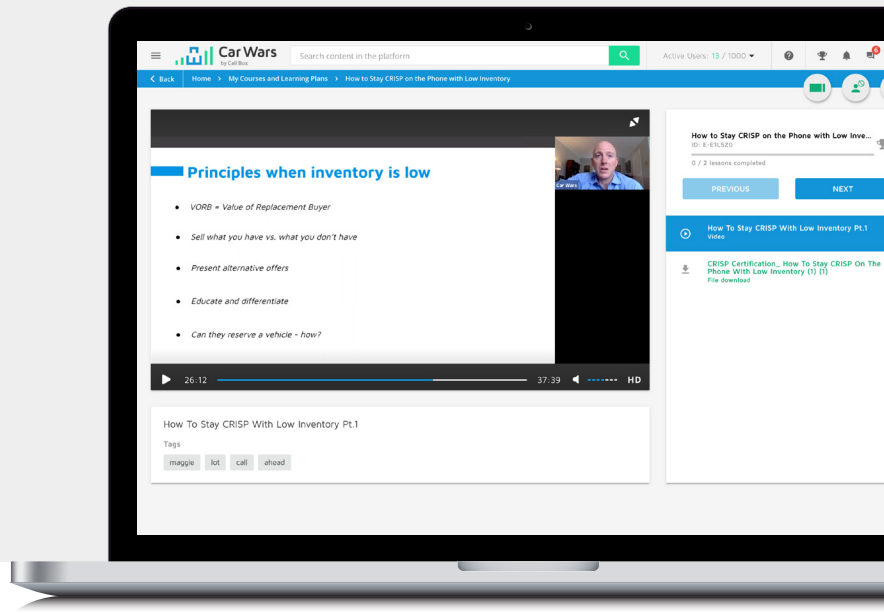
Car Wars
by Call Box

Search content in the platform

Active Users: 13 / 1000

6

Back

Home > My Courses and Learning Plans > How to Stay CRISP on the Phone with Low Inventory

Principles when inventory is low

Car Wars

- VORB = Value of Replacement Buyer
- Sell what you have vs. what you don't have
- Present alternative offers
- Educate and differentiate
- Can they reserve a vehicle - how?

26:12

37:39

HD

How To Stay CRISP With Low Inventory Pt.1

Tags

maggie

lot

call

ahead

How to Stay CRISP on the Phone with Low Inve...

ID: E-E1LSZ0

0 / 2 lessons completed

PREVIOUS

NEXT

How To Stay CRISP With Low Inventory Pt.1

Video

CRISP Certification_ How To Stay CRISP On The Phone With Low Inventory (1) (1)

File download